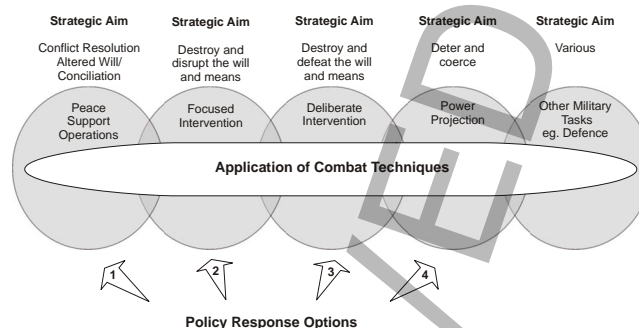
Strategic Aim

Conflict Resolution Altered Will/ Conciliation

Peace Support Operations

Strategic Aim

Destroy and disrupt the will and means

Focused Intervention

Strategic Aim

Destroy and defeat the will and means

Deliberate Intervention

Strategic Aim

Deter and coerce

Power Projection

Strategic Aim

Various

Other Military Tasks eg. Defence

Application of Combat Techniques

1

2

3

4

Policy Response Options